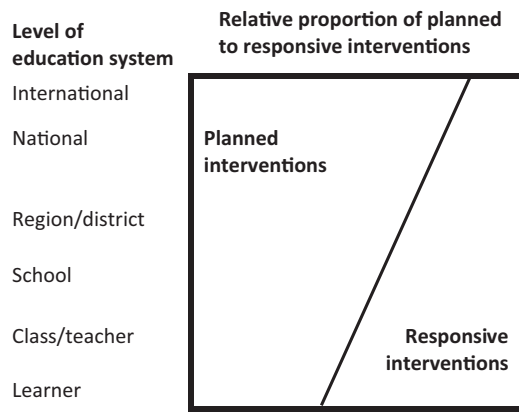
Level of education system

Relative proportion of planned to responsive interventions

International

National

Region/district

School

Class/teacher

Learner

Planned interventions

Responsive interventions